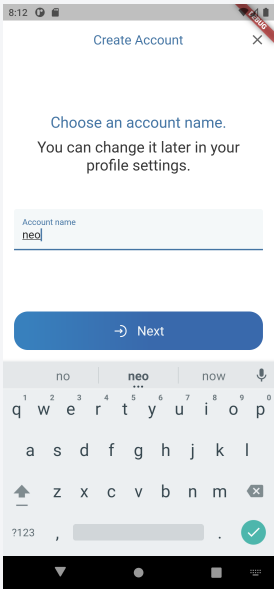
8:12

DEBUG

Create Account

×

Choose an account name.

You can change it later in your profile settings.

Account name

neo

Next

no

neo

now

q w e r t y u i o p

a s d f g h j k l

z x c v b n m

?123

,

.